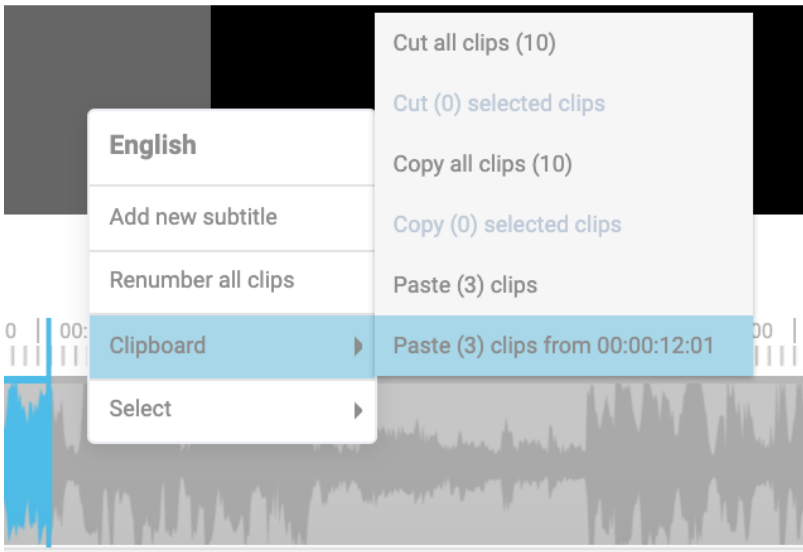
English

Add new subtitle

Renumber all clips

Clipboard

Select

Cut all clips (10)

Cut (0) selected clips

Copy all clips (10)

Copy (0) selected clips

Paste (3) clips

Paste (3) clips from 00:00:12:01

0

00:

00